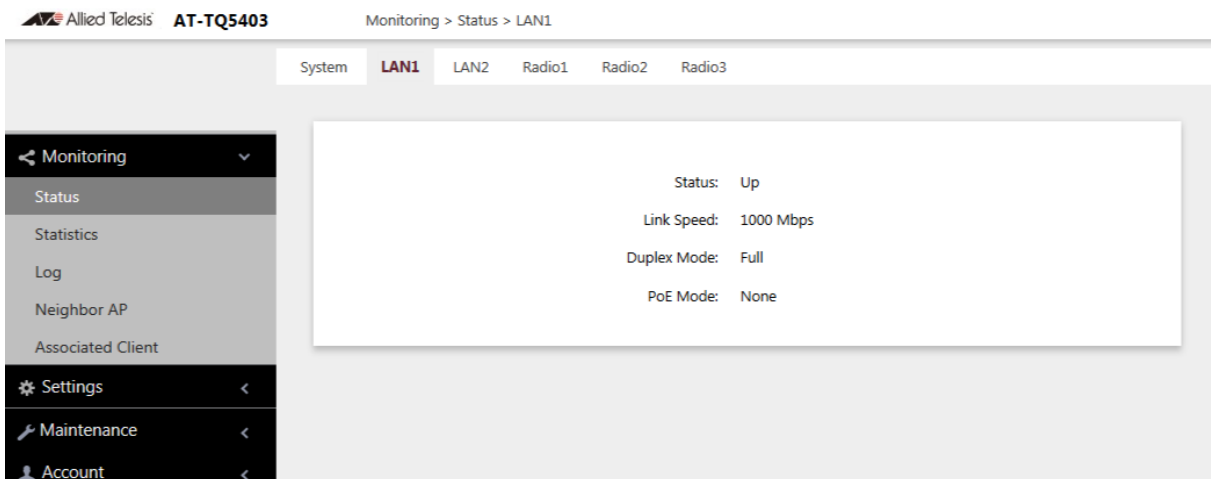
Allied Telesis AT-TQ5403

Monitoring > Status > LAN1

System LAN1 LAN2 Radio1 Radio2 Radio3

Monitoring
Status
Statistics
Log
Neighbor AP
Associated Client
Settings
Maintenance
Account

| | |
|---|---|
| Status: | Up |
| Link Speed: | 1000 Mbps |
| Duplex Mode: | Full |
| PoE Mode: | None |